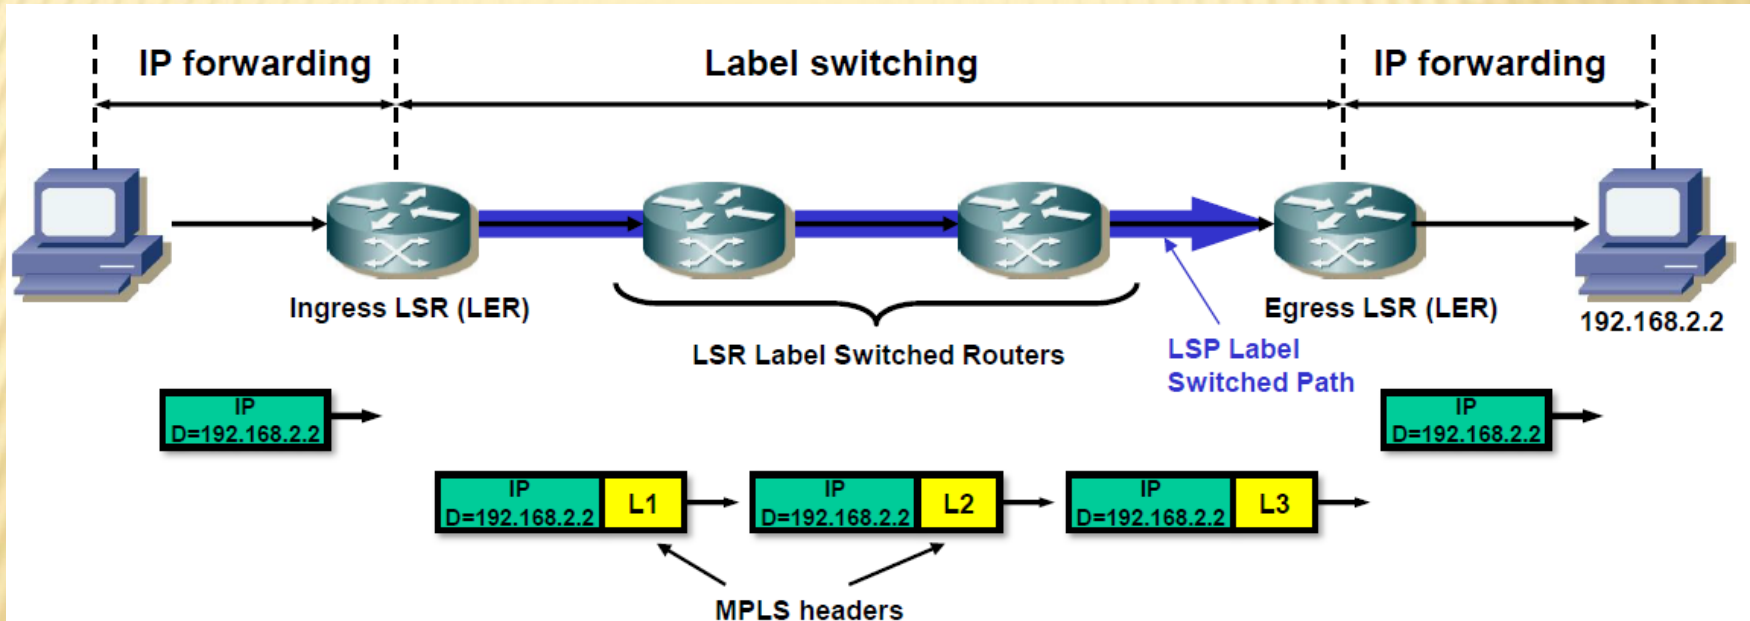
IP forwarding

Label switching

IP forwarding

Ingress LSR (LER)

Egress LSR (LER)

192.168.2.2

LSR Label Switched Routers

LSP Label Switched Path

IP D=192.168.2.2

IP D=192.168.2.2

IP D=192.168.2.2 L1

IP D=192.168.2.2 L2

IP D=192.168.2.2 L3

MPLS headers